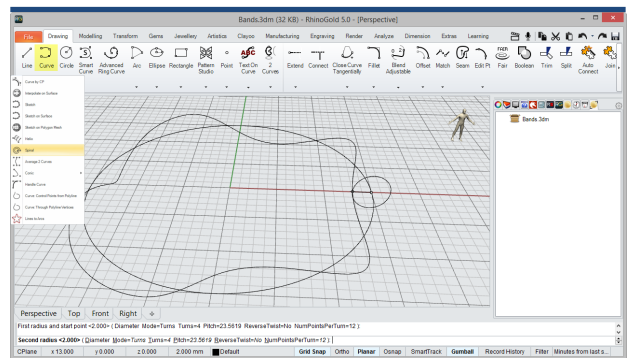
Bands.3dm (32 KB) - RhinoGold 5.0 - [Perspective]

File Drawing Modelling Transform Gems Jewellery Artistics Clayoo Manufacturing Engraving Render Analyze Dimension Extras Learning

Line Curve Circle Smart Curve Advanced Ring Curve Arc Ellipse Rectangle Pattern Studio Point Text On Curve 2 Curves Extend Connect Close Curve Tangentially Fillet Blend Adjustable Offset Match Seam Edit Pt Fair Boolean Trim Split Auto Connect Join

Curve by CP
Interpolate on Surface
Sketch
Sketch on Surface
Sketch on Polygon Mesh
Helix
Spiral
Average 2 Curves
Conic
Handle Curve
Curve: Control Point from Polyline
Curve Through Polyline Vertices
Lines to Arcs

Bands.3dm

Perspective Top Front Right +

First radius and start point <2.000> ( Diameter Mode=Turns Turns=4 Pitch=23.5619 ReverseTwist=No NumPointsPerTurn=12 )
Second radius <2.000> ( Diameter Mode=Turns Turns=4 Pitch=23.5619 ReverseTwist=No NumPointsPerTurn=12 ):

CPlane x 13.000 y 0.000 z 0.000 2.000 mm Default Grid Snap Ortho Planar Osnap SmartTrack Gumball Record History Filter Minutes from last s...